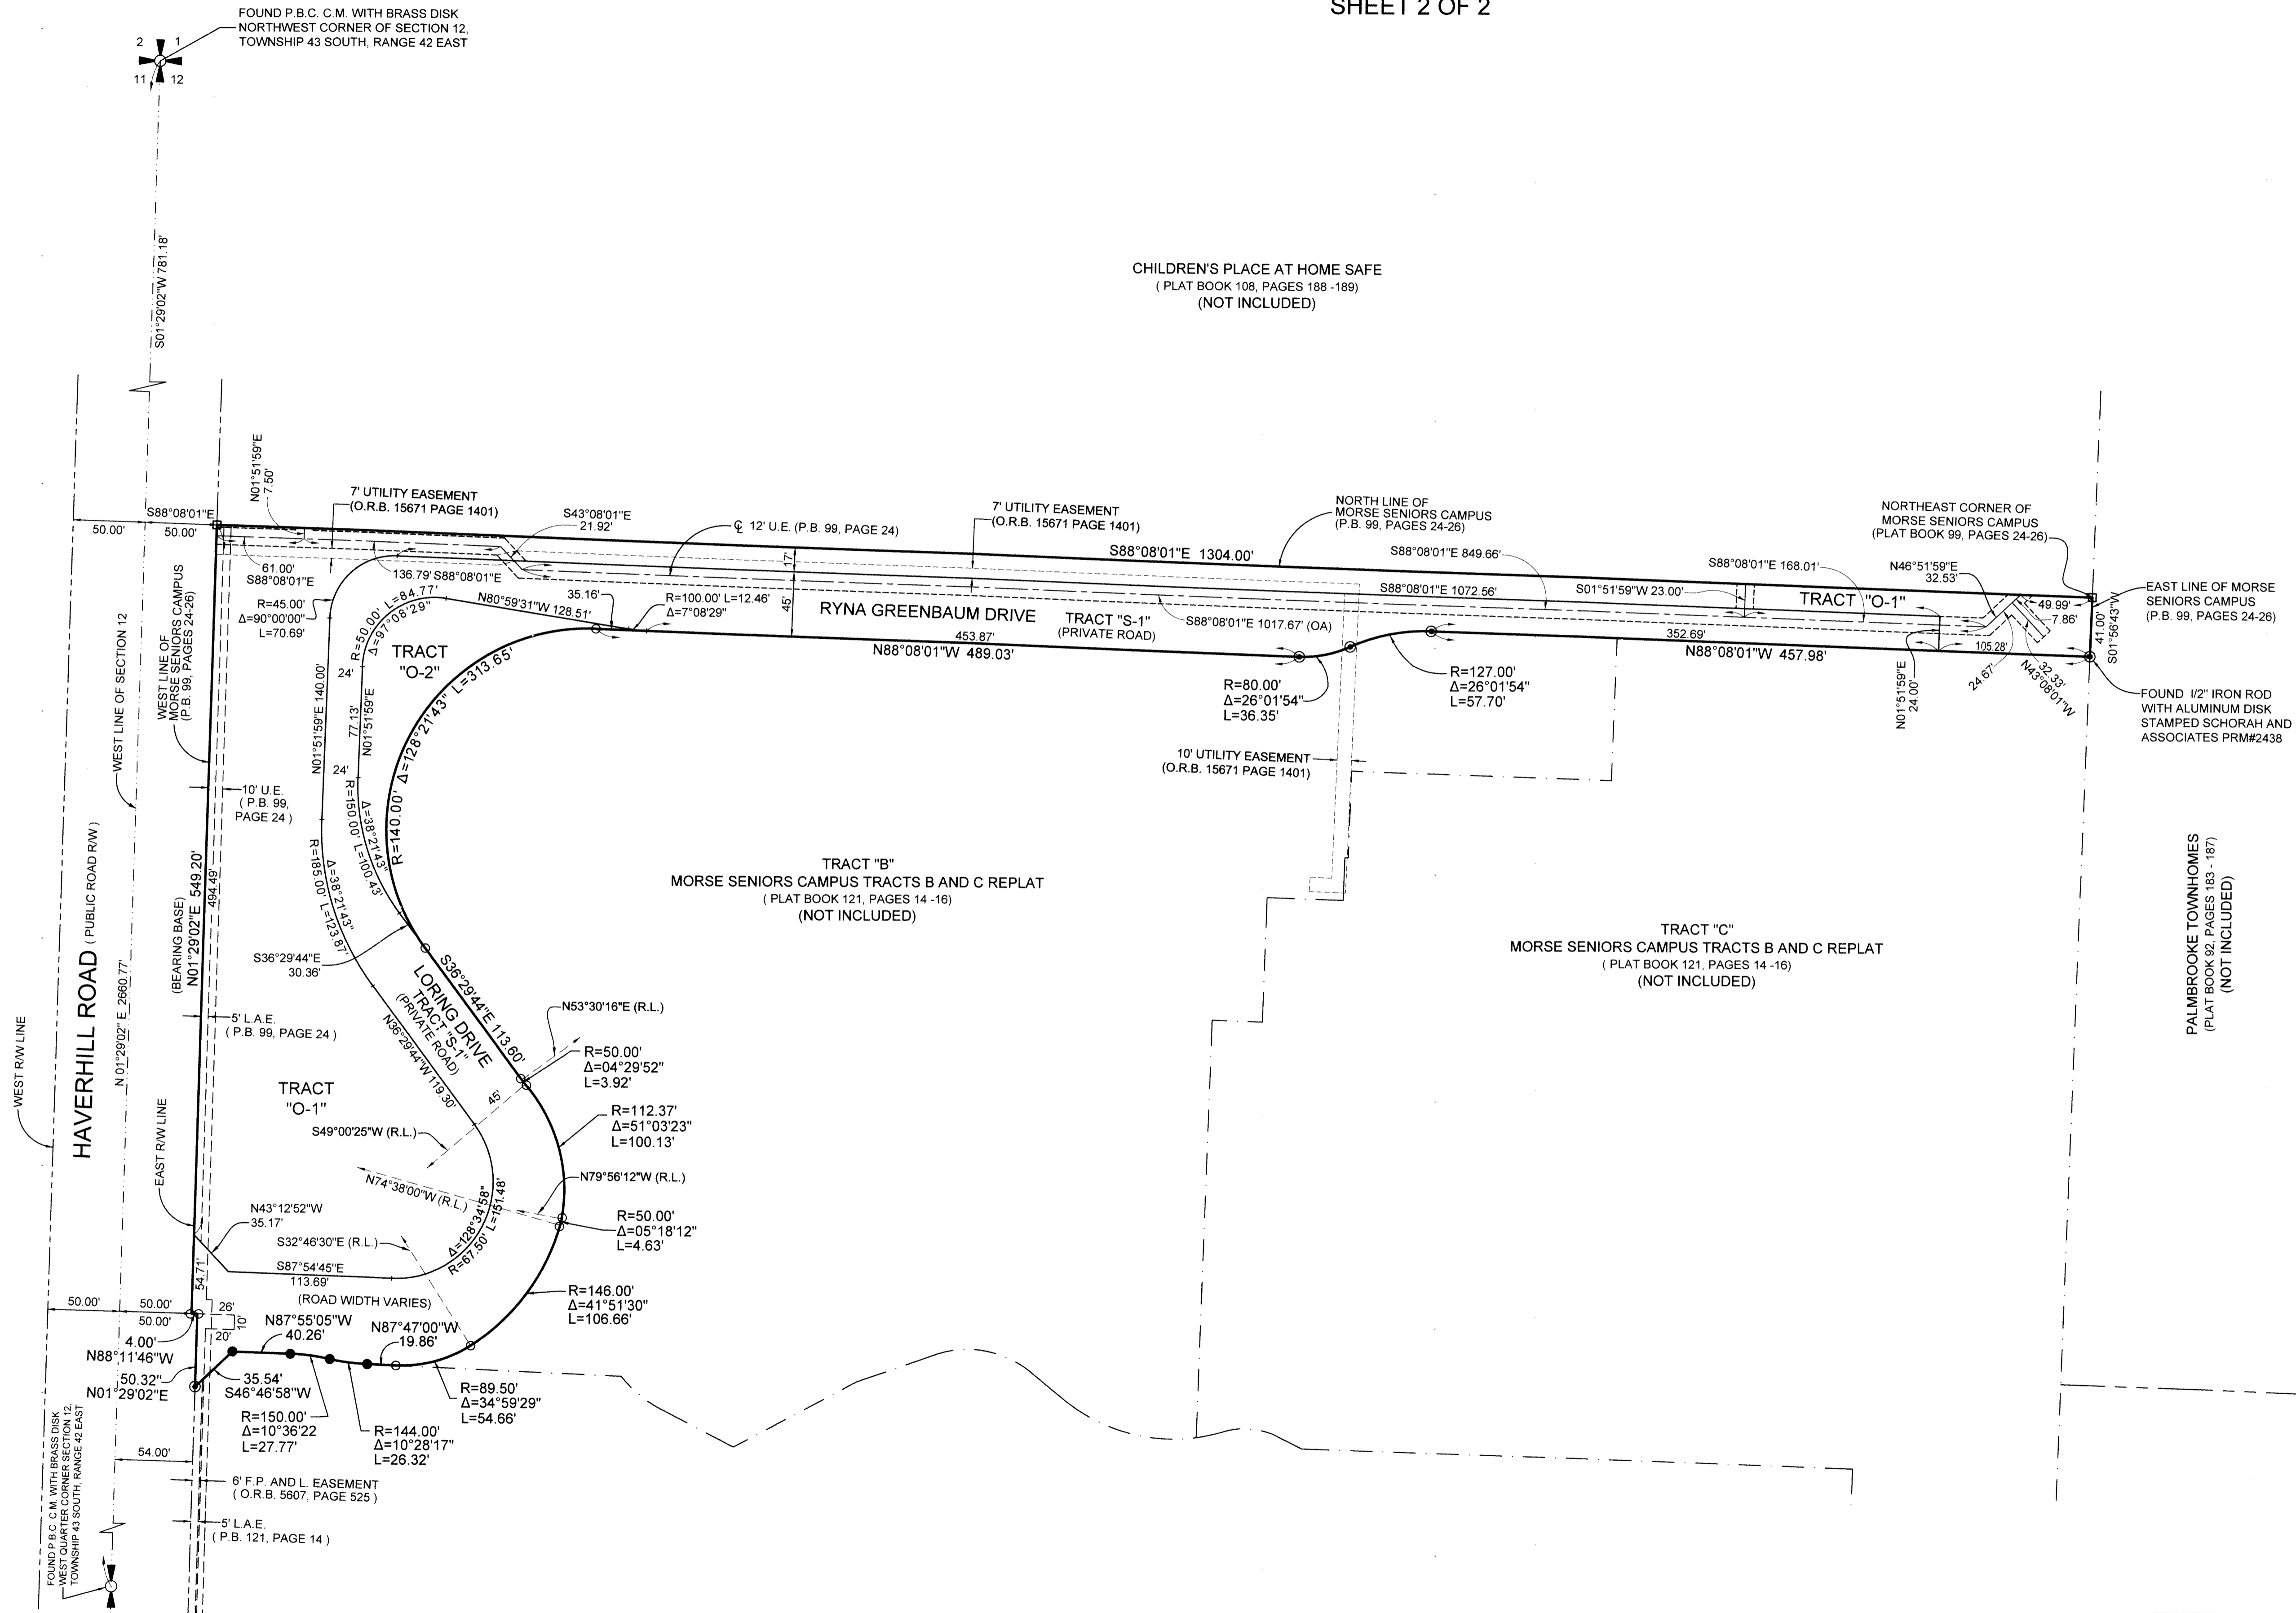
SHEET 2 OF 2

FOUND P.B.C. C.M. WITH BRASS DISK NORTHWEST CORNER OF SECTION 12, TOWNSHIP 43 SOUTH, RANGE 42 EAST

2 1
11 12

S01°29'02"W 781.18'

CHILDREN'S PLACE AT HOME SAFE
( PLAT BOOK 108, PAGES 188 -189)
(NOT INCLUDED)

N01°51'59"E
7.50'

S88°08'01"E
50.00'
50.00'

7' UTILITY EASEMENT
(O.R.B. 15671 PAGE 1401)

S43°08'01"E
21.92'

℄ 12' U.E. (P.B. 99, PAGE 24)

7' UTILITY EASEMENT
(O.R.B. 15671 PAGE 1401)

NORTH LINE OF MORSE SENIORS CAMPUS (P.B. 99, PAGES 24-26)

NORTHEAST CORNER OF MORSE SENIORS CAMPUS (PLAT BOOK 99, PAGES 24-26)

S88°08'01"E 1304.00'

S88°08'01"E 849.66'

S88°08'01"E 168.01'

N46°51'59"E
32.53'

EAST LINE OF MORSE SENIORS CAMPUS (P.B. 99, PAGES 24-26)

61.00'
S88°08'01"E

136.79' S88°08'01"E

17'

S88°08'01"E 1072.56'

S01°51'59"W 23.00'

TRACT "O-1"

49.99'
7.86'

41.00'
S01°56'43"W

R=45.00'
Δ=90°00'00"
L=70.69'

R=50.00' L=84.77'
Δ=97°08'29"

35.16'

N80°59'31"W 128.51'

R=100.00' L=12.46'
Δ=7°08'29"

45'

RYNA GREENBAUM DRIVE

TRACT "S-1"
(PRIVATE ROAD)

S88°08'01"E 1017.67' (OA)

453.87'

352.69'

105.28'

TRACT
"O-2"

N88°08'01"W 489.03'

N88°08'01"W 457.98'

24.67'

32.33'
N43°08'01"W

N01°51'59"E
24.00'

FOUND 1/2" IRON ROD WITH ALUMINUM DISK STAMPED SCHORAH AND ASSOCIATES PRM#2438

24'

R=140.00' Δ=128°21'43" L=313.65'

R=80.00'
Δ=26°01'54"
L=36.35'

R=127.00'
Δ=26°01'54"
L=57.70'

N01°51'59"E 140.00'

77.13'
N01°51'59"E

24'

10' UTILITY EASEMENT
(O.R.B. 15671 PAGE 1401)

WEST LINE OF MORSE SENIORS CAMPUS (P.B. 99, PAGES 24-26)

WEST LINE OF SECTION 12

10' U.E.
( P.B. 99, PAGE 24 )

R=150.00' L=100.43'
Δ=38°21'43"

R=185.00' L=123.87'
Δ=38°21'43"

TRACT "B"
MORSE SENIORS CAMPUS TRACTS B AND C REPLAT
( PLAT BOOK 121, PAGES 14 -16)
(NOT INCLUDED)

PALMBROOKE TOWNHOMES
(PLAT BOOK 92, PAGES 183 - 187)
(NOT INCLUDED)

HAVERHILL ROAD ( PUBLIC ROAD R/W )

(BEARING BASE)
N01°29'02"E 549.20'

494.49'

S36°29'44"E
30.36'

S36°29'44"E 113.60'

LORING DRIVE
TRACT "S-1"
(PRIVATE ROAD)

N36°29'44"W 119.30'

TRACT "C"
MORSE SENIORS CAMPUS TRACTS B AND C REPLAT
( PLAT BOOK 121, PAGES 14 -16)
(NOT INCLUDED)

N 01°29'02" E 2660.77'

WEST R/W LINE

5' L.A.E.
( P.B. 99, PAGE 24 )

N53°30'16"E (R.L.)

R=50.00'
Δ=04°29'52"
L=3.92'

TRACT
"O-1"

45'

R=112.37'
Δ=51°03'23"
L=100.13'

S49°00'25"W (R.L.)

N74°38'00"W (R.L.)

N79°56'12"W (R.L.)

Δ=128°34'58"
R=67.50' L=151.48'

R=50.00'
Δ=05°18'12"
L=4.63'

EAST R/W LINE

N43°12'52"W
35.17'

S32°46'30"E (R.L.)

S87°54'45"E
113.69'

54.71'

R=146.00'
Δ=41°51'30"
L=106.66'

(ROAD WIDTH VARIES)

50.00'
50.00'
50.00'

26'
10'
20'

N87°55'05"W
40.26'

N87°47'00"W
19.86'

4.00'
N88°11'46"W

50.32"
N01°29'02"E

35.54'
S46°46'58"W

R=89.50'
Δ=34°59'29"
L=54.66'

R=150.00'
Δ=10°36'22
L=27.77'

R=144.00'
Δ=10°28'17"
L=26.32'

54.00'

6' F.P. AND L. EASEMENT
( O.R.B. 5607, PAGE 525 )

5' L.A.E.
( P.B. 121, PAGE 14 )

FOUND P.B.C. C.M. WITH BRASS DISK WEST QUARTER CORNER SECTION 12, TOWNSHIP 43 SOUTH, RANGE 42 EAST